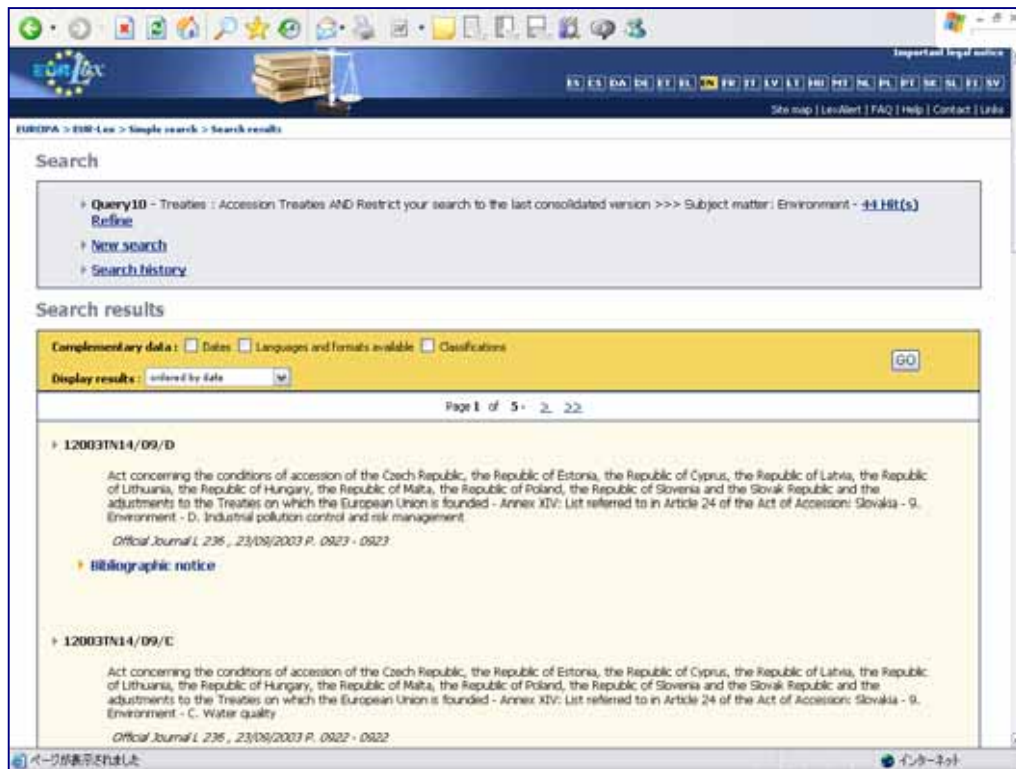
Important legal notice

ES CS DA DE ET EL EN FR IT LV LT HU MT NL PL PT SK SL FI SV

Site map | LexAlert | FAQ | Help | Contact | Links

EUROPA > EUR-Lex > Simple search > Search results

Search

Query10 - Treaties : Accession Treaties AND Restrict your search to the last consolidated version >>> Subject matter: Environment - 44 Hit(s)
Refine

New search

Search history

Search results

Complementary data : Dates Languages and formats available Classifications

Display results : ordered by date

GO

Page 1 of 5 - 2 22

12003TN14/09/D

Act concerning the conditions of accession of the Czech Republic, the Republic of Estonia, the Republic of Cyprus, the Republic of Latvia, the Republic of Lithuania, the Republic of Hungary, the Republic of Malta, the Republic of Poland, the Republic of Slovenia and the Slovak Republic and the adjustments to the Treaties on which the European Union is founded - Annex XIV: List referred to in Article 24 of the Act of Accession: Slovakia - 9. Environment - D. Industrial pollution control and risk management

Official Journal L 236 , 23/09/2003 P. 0923 - 0923

Bibliographic notice

12003TN14/09/C

Act concerning the conditions of accession of the Czech Republic, the Republic of Estonia, the Republic of Cyprus, the Republic of Latvia, the Republic of Lithuania, the Republic of Hungary, the Republic of Malta, the Republic of Poland, the Republic of Slovenia and the Slovak Republic and the adjustments to the Treaties on which the European Union is founded - Annex XIV: List referred to in Article 24 of the Act of Accession: Slovakia - 9. Environment - C. Water quality

Official Journal L 236 , 23/09/2003 P. 0922 - 0922

ページが表示されました

インターネット